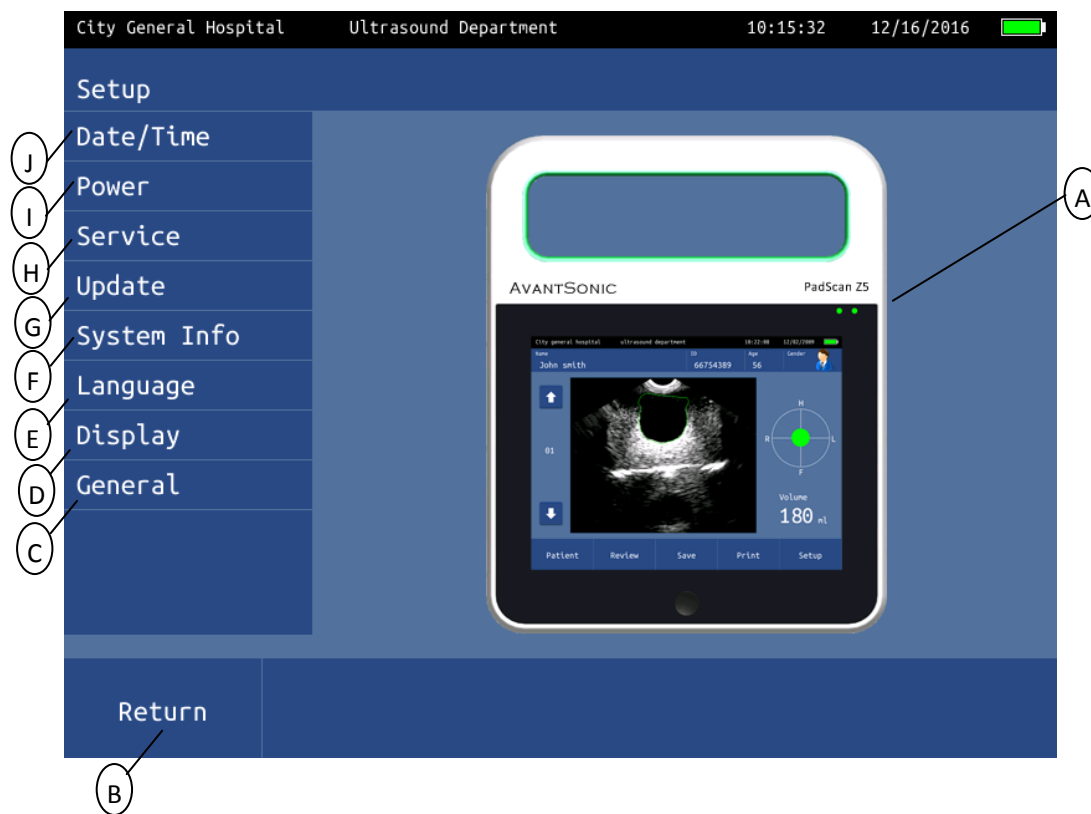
City General Hospital Ultrasound Department 10:15:32 12/16/2016

Setup

Date/Time
Power
Service
Update
System Info
Language
Display
General

AVANTSONIC PadScan Z5

City general hospital ultrasound department 10:22:08 12/02/2009
Name John smith ID 66754389 Age 56 Gender

01

H R L F

Volume 180 ml

Patient Review Save Print Setup

Return

A B C D E F G H I J